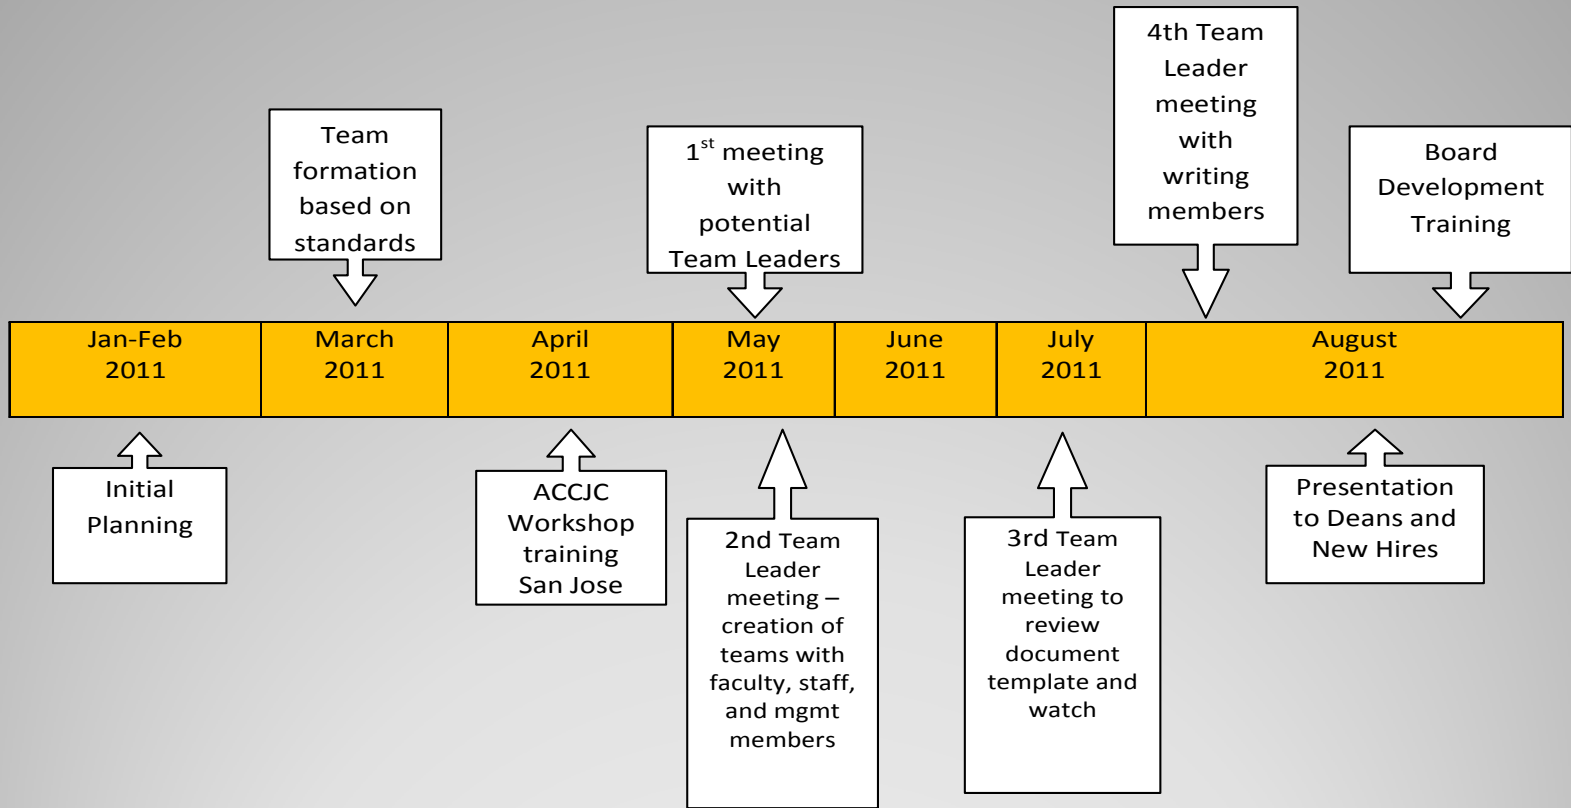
4th Team Leader meeting with writing members

Team formation based on standards

$1^{st}$ meeting with potential Team Leaders

Board Development Training

| Jan-Feb 2011 | March 2011 | April 2011 | May 2011 | June 2011 | July 2011 | August 2011 |
|---|---|---|---|---|---|---|

Initial Planning

ACCJC Workshop training San Jose

2nd Team Leader meeting – creation of teams with faculty, staff, and mgmt members

3rd Team Leader meeting to review document template and watch

Presentation to Deans and New Hires